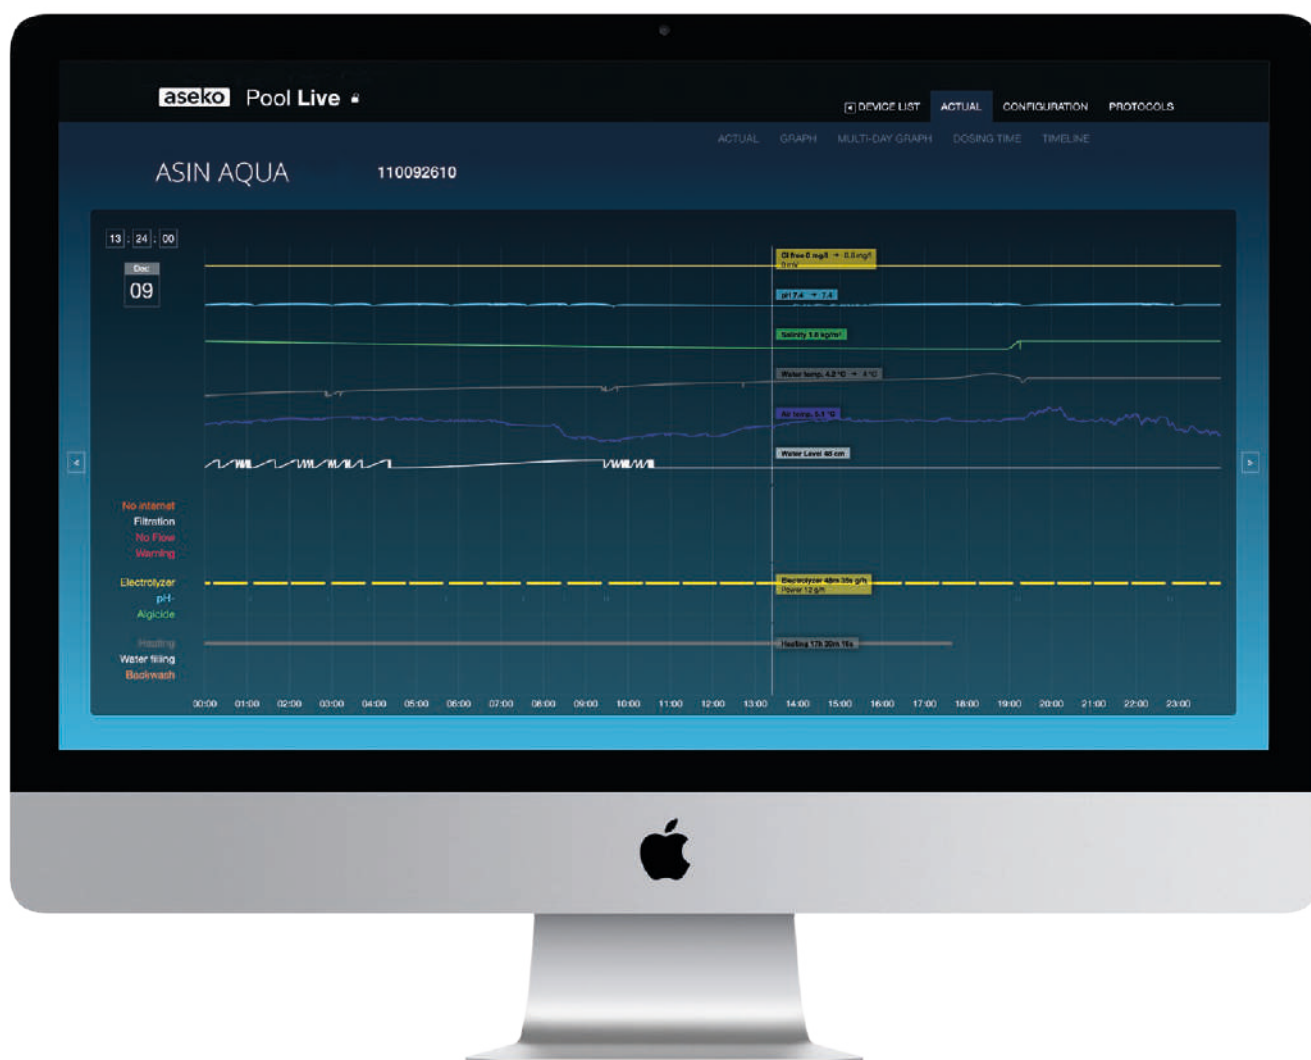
aseko Pool Live

DEVICE LIST ACTUAL CONFIGURATION PROTOCOLS

ACTUAL GRAPH MULTI-DAY GRAPH DOSING TIME TIMELINE

ASIN AQUA 110092610

13 : 24 : 00

Dec
09

Cl free 0 mg/l → 0.0 mg/l
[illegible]

pH 7.4 → 7.4

Salinity 3.8 kg/m³

Water temp. 4.2 °C → 4 °C

Air temp. 5.1 °C

Water Level 48 cm

No internet
Filtration
No Flow
Warning

Electrolyzer
pH-
Algicide

Electrolyzer 48m 35s g/h
Power 12 g/h

Heating
Water filling
Backwash

Heating 17h 30m 15s

00:00 01:00 02:00 03:00 04:00 05:00 06:00 07:00 08:00 09:00 10:00 11:00 12:00 13:00 14:00 15:00 16:00 17:00 18:00 19:00 20:00 21:00 22:00 23:00